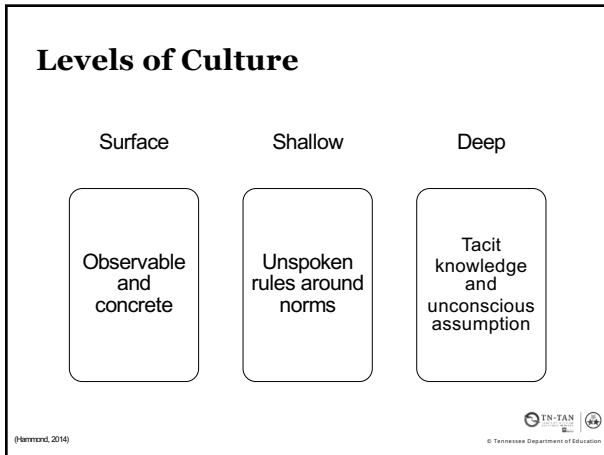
Levels of Culture

Surface

Shallow

Deep

Observable and concrete

Unspoken rules around norms

Tacit knowledge and unconscious assumption

(Hammond, 2014)

TN-TAN

© Tennessee Department of Education